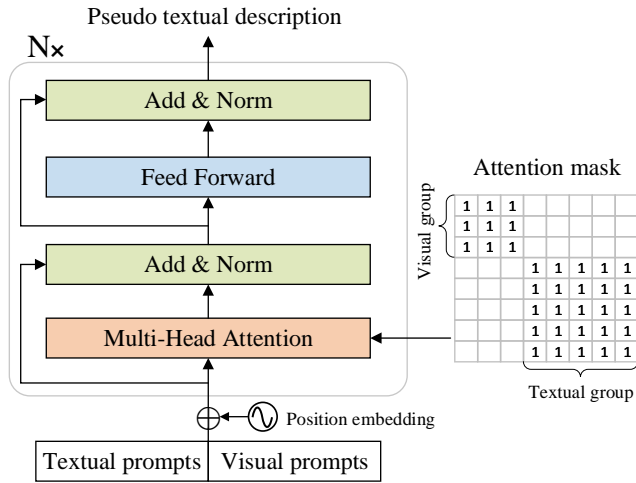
Pseudo textual description

N×

Add & Norm

Feed Forward

Add & Norm

Multi-Head Attention

Attention mask

Visual group

| 1 | 1 | 1 | | | | | |
|---|---|---|---|---|---|---|---|
| 1 | 1 | 1 | | | | | |
| 1 | 1 | 1 | | | | | |
| | | | 1 | 1 | 1 | 1 | 1 |
| | | | 1 | 1 | 1 | 1 | 1 |
| | | | 1 | 1 | 1 | 1 | 1 |
| | | | 1 | 1 | 1 | 1 | 1 |
| | | | 1 | 1 | 1 | 1 | 1 |

Textual group

Position embedding

Textual prompts | Visual prompts